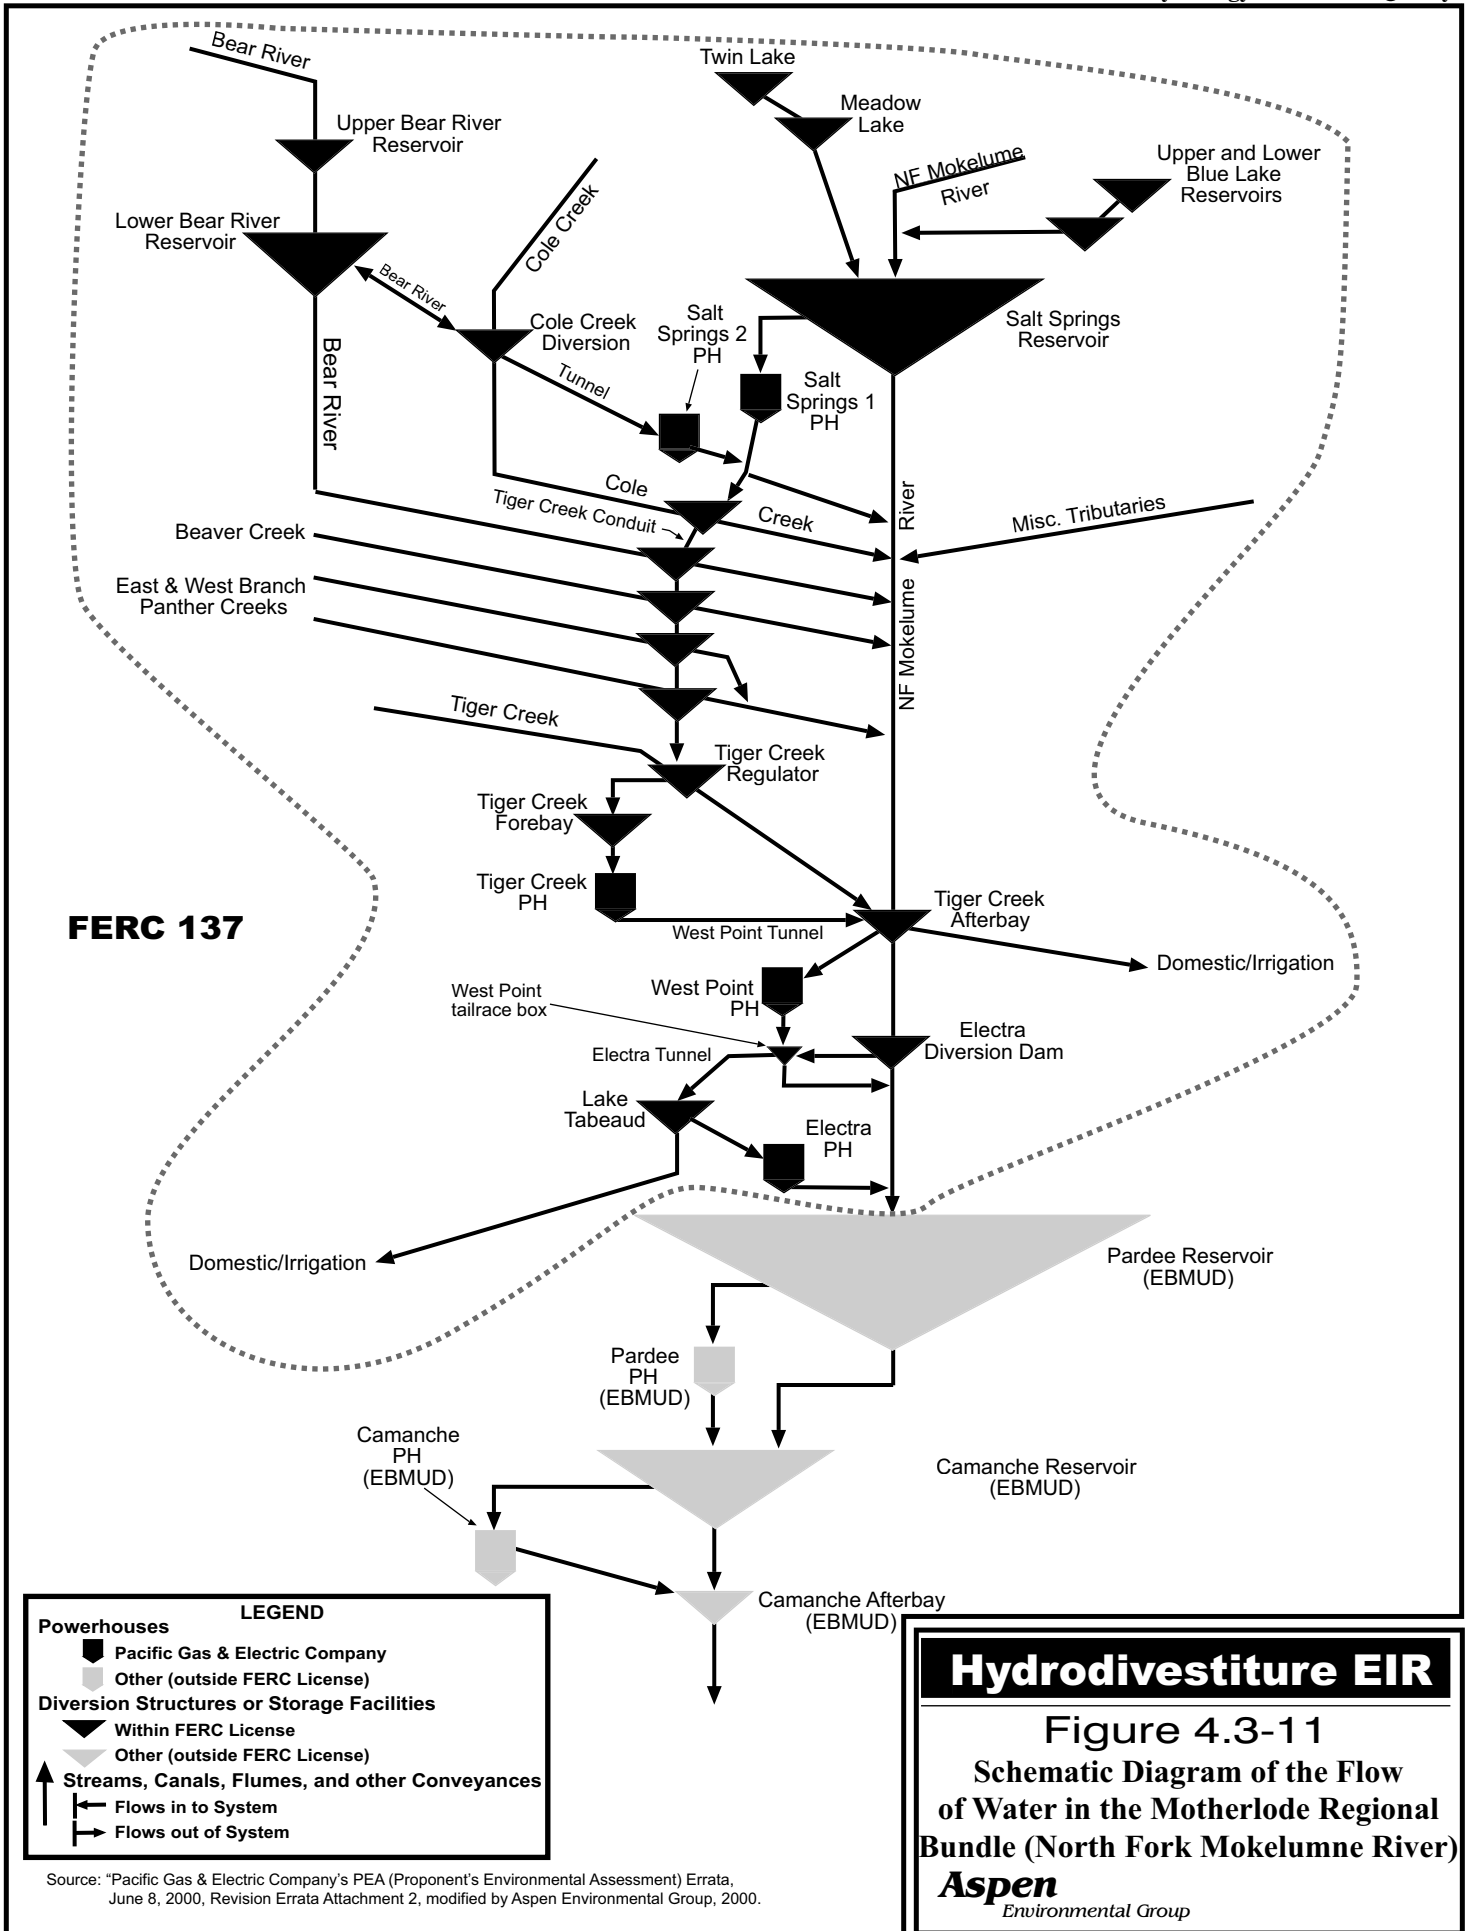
Bear River
Upper Bear River Reservoir
Lower Bear River Reservoir
Bear River
Bear River
Cole Creek
Cole Creek Diversion
Tunnel
Twin Lake
Meadow Lake
NF Mokelume River
Upper and Lower Blue Lake Reservoirs
Salt Springs 2 PH
Salt Springs 1 PH
Salt Springs Reservoir
Cole Creek
Tiger Creek Conduit
River
Misc. Tributaries
Beaver Creek
East & West Branch Panther Creeks
NF Mokelume
Tiger Creek
Tiger Creek Regulator
Tiger Creek Forebay
Tiger Creek PH
West Point Tunnel
Tiger Creek Afterbay
FERC 137
Domestic/Irrigation
West Point PH
West Point tailrace box
Electra Tunnel
Electra Diversion Dam
Lake Tabeaud
Electra PH
Domestic/Irrigation
Pardee Reservoir (EBMUD)
Pardee PH (EBMUD)
Camanche PH (EBMUD)
Camanche Reservoir (EBMUD)
Camanche Afterbay (EBMUD)

LEGEND
Powerhouses
Pacific Gas & Electric Company
Other (outside FERC License)
Diversion Structures or Storage Facilities
Within FERC License
Other (outside FERC License)
Streams, Canals, Flumes, and other Conveyances
Flows in to System
Flows out of System

Source: "Pacific Gas & Electric Company's PEA (Proponent's Environmental Assessment) Errata, June 8, 2000, Revision Errata Attachment 2, modified by Aspen Environmental Group, 2000.

Hydrodivestiture EIR
Figure 4.3-11
Schematic Diagram of the Flow of Water in the Motherlode Regional Bundle (North Fork Mokelumne River)
Aspen Environmental Group